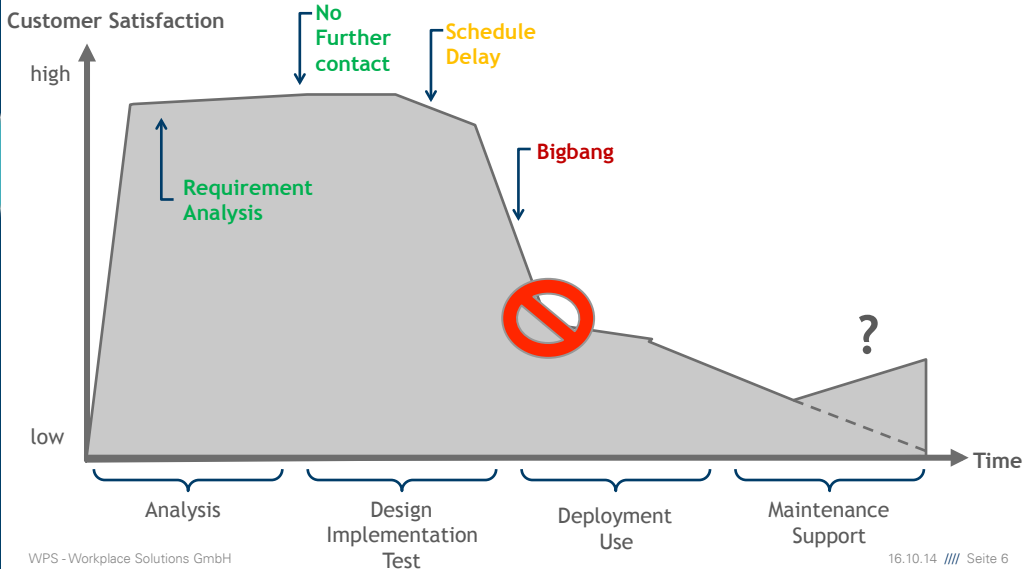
Customer Satisfaction

high

low

Requirement Analysis

No Further contact

Schedule Delay

Bigbang

?

Time

Analysis

Design Implementation Test

Deployment Use

Maintenance Support

WPS - Workplace Solutions GmbH

16.10.14 //// Seite 6